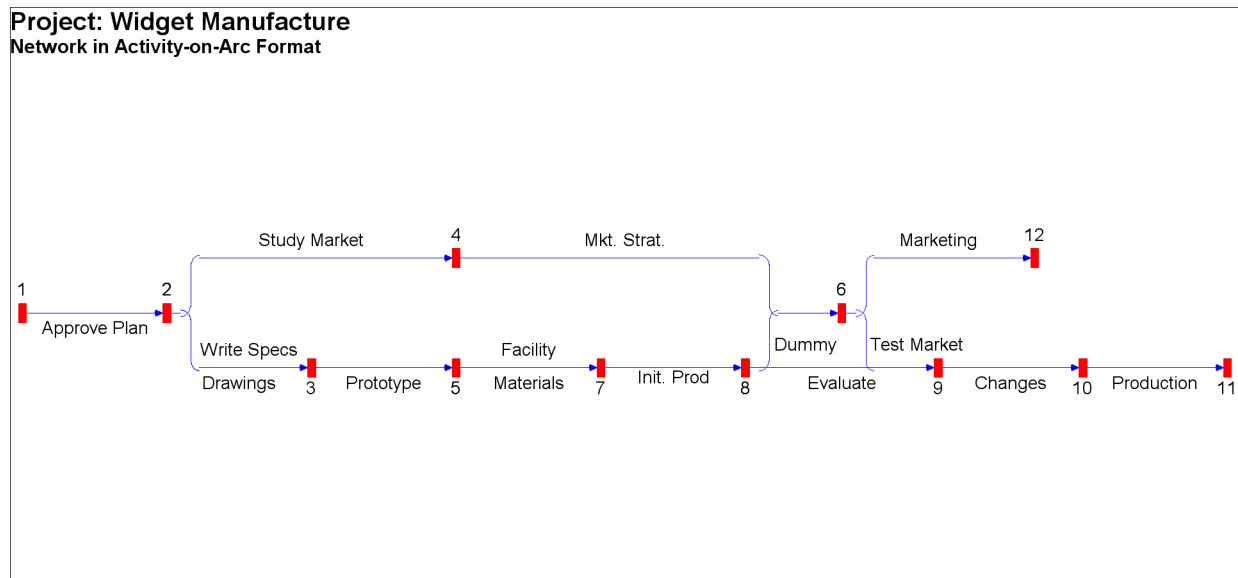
Project: Widget Manufacture
Network in Activity-on-Arc Format

Study Market
4
Mkt. Strat.
Marketing
12

1
2
6

Approve Plan

Write Specs
Facility
Dummy
Test Market

Drawings
3
Prototype
5
Materials
7
Init. Prod
8
Evaluate
9
Changes
10
Production
11